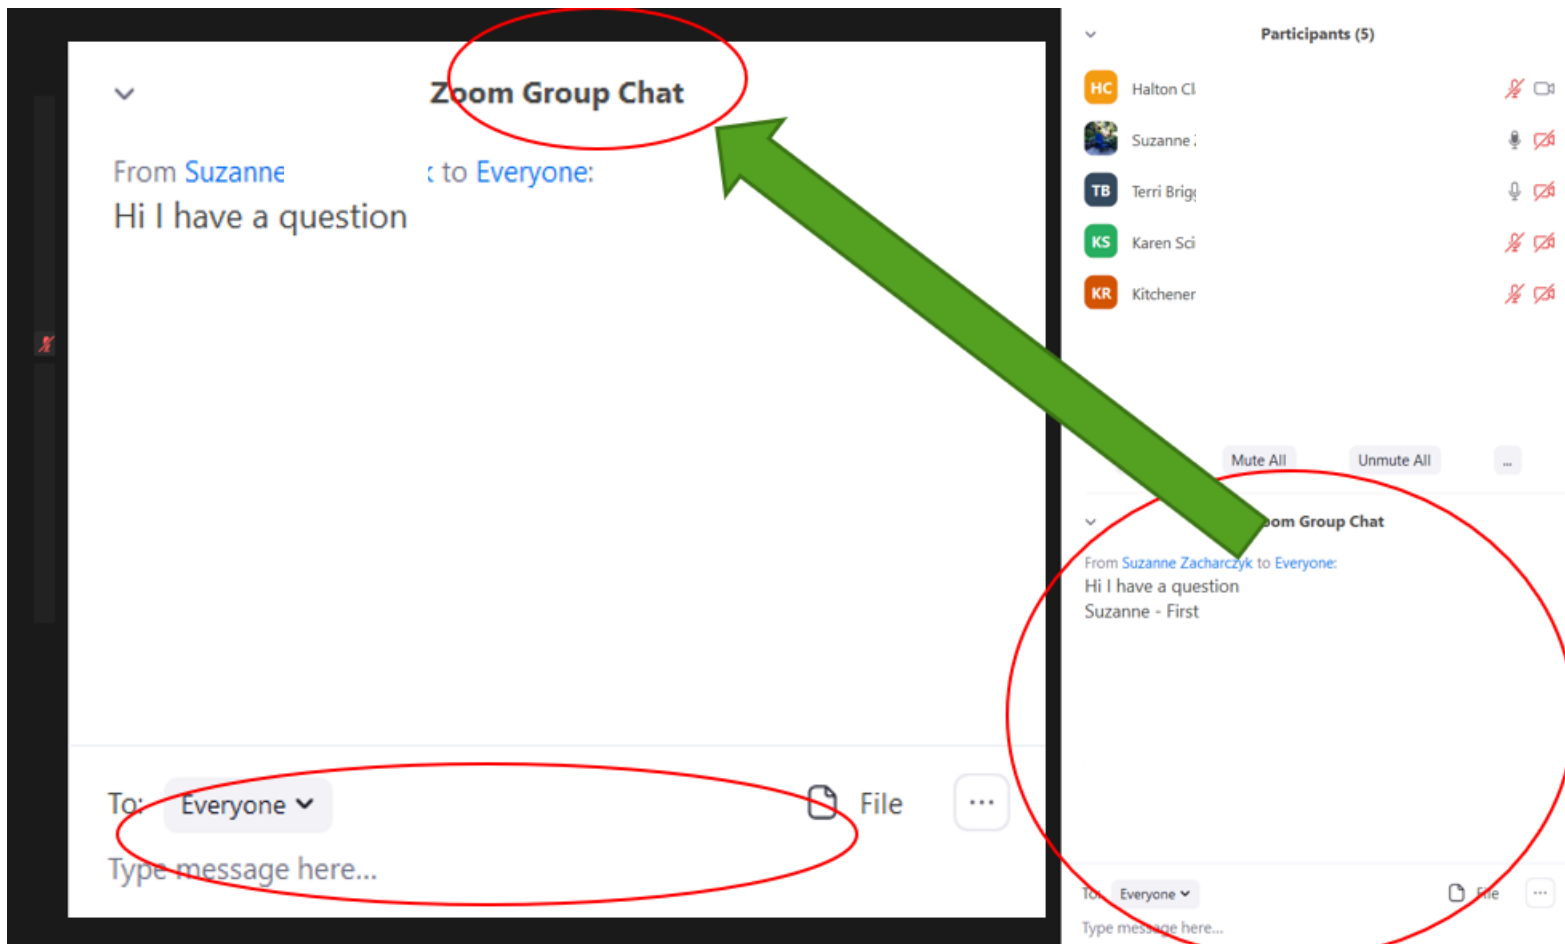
Zoom Group Chat

From Suzanne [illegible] to Everyone:
Hi I have a question

To: Everyone
File
...
Type message here...

Participants (5)

HC Halton Cl
Suzanne
TB Terri Brig
KS Karen Sci
KR Kitchener

Mute All
Unmute All
...

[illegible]om Group Chat

From Suzanne Zacharczyk to Everyone:
Hi I have a question
Suzanne - First

To: Everyone
File
...
Type message here...